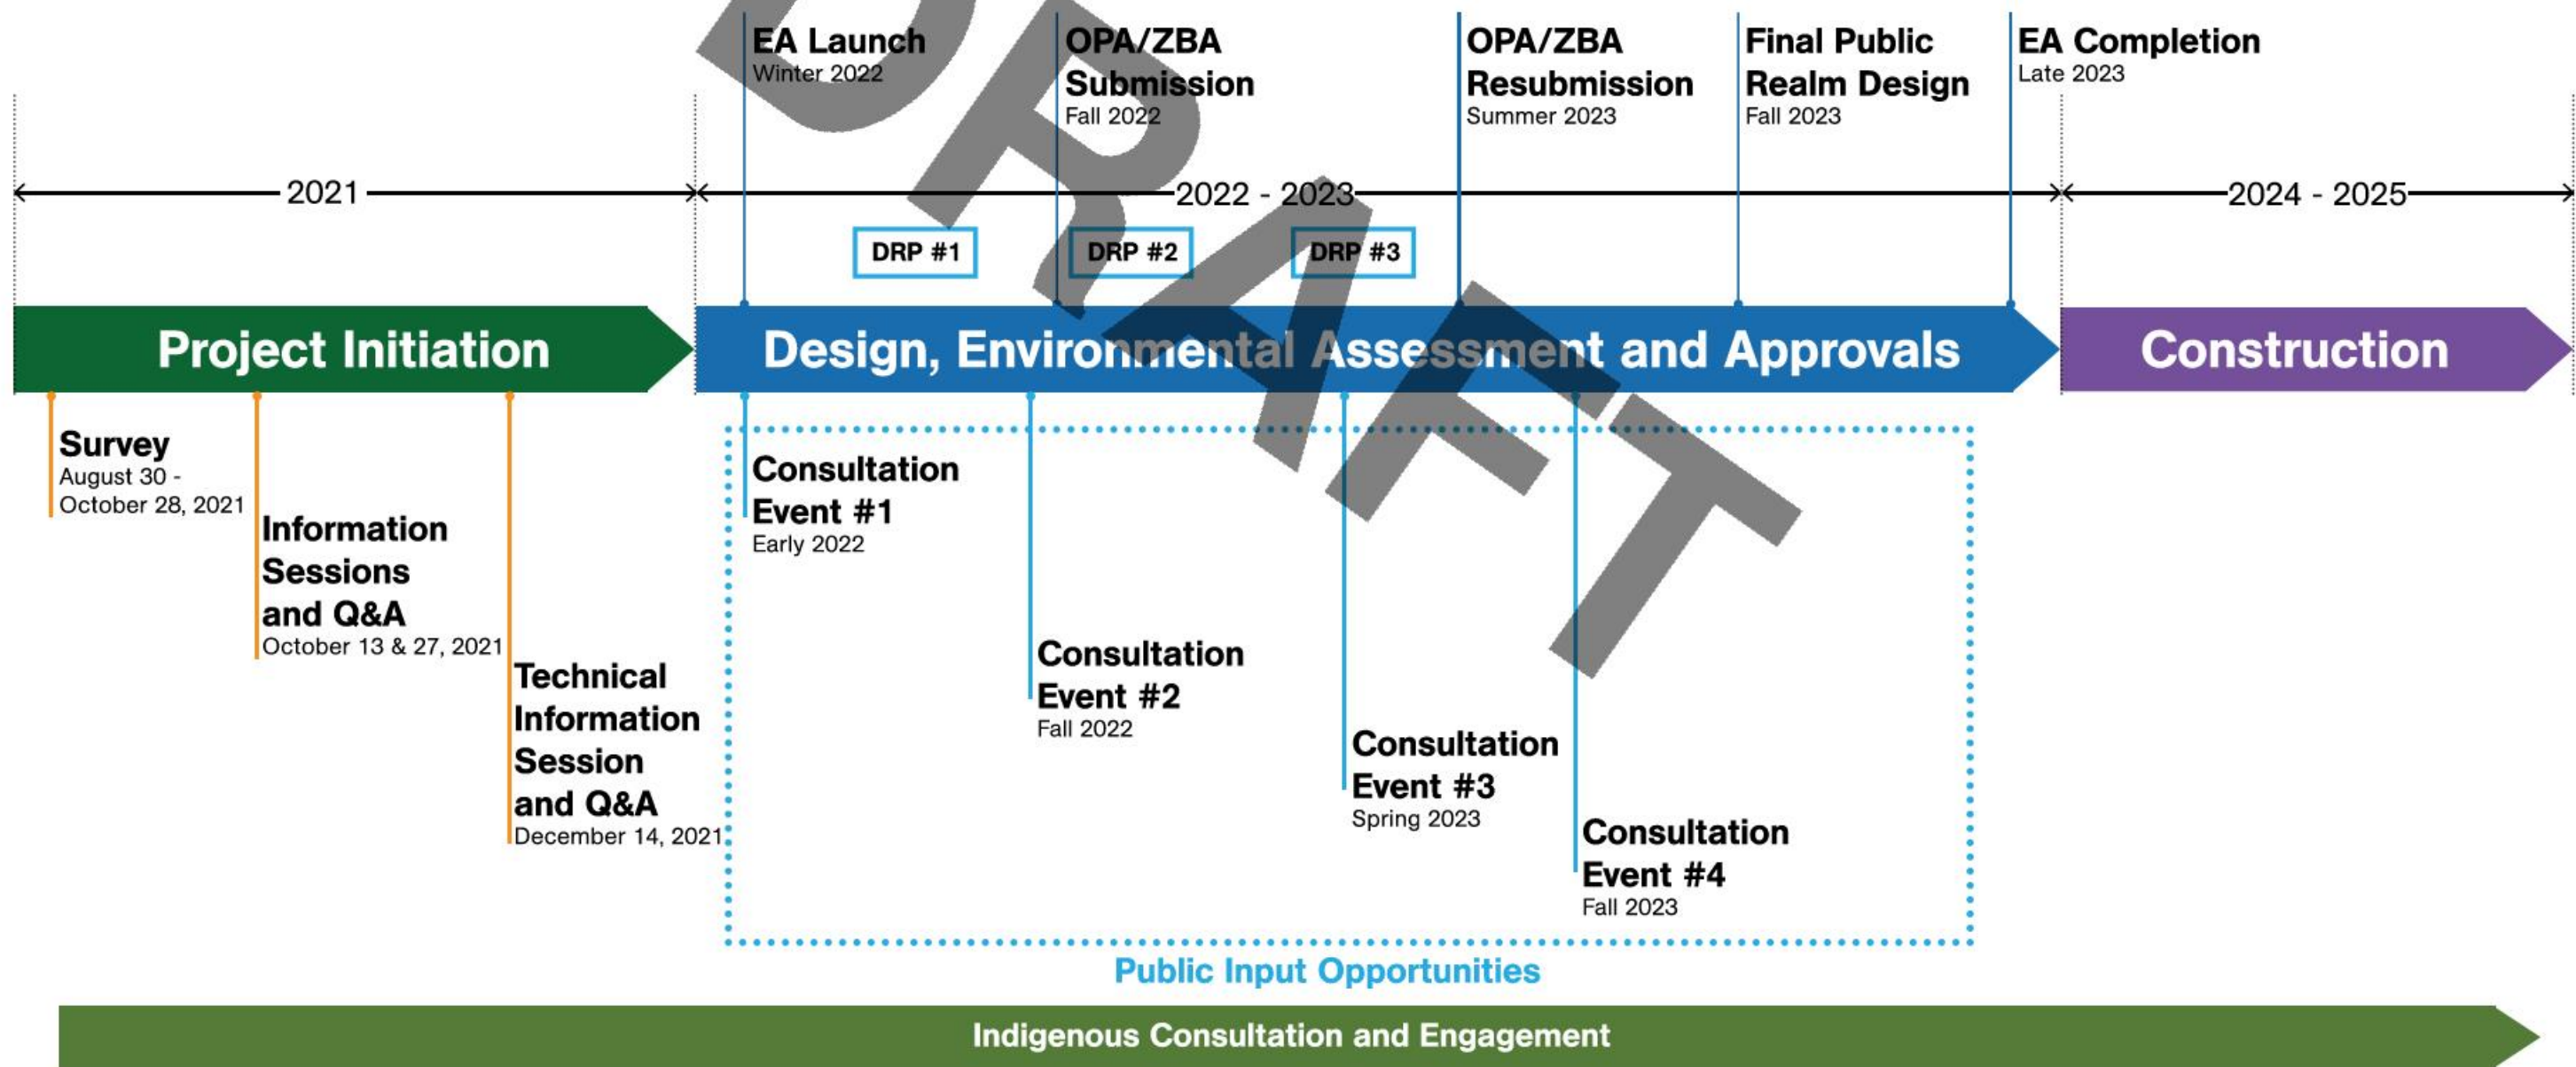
DRAFT

EA Launch
Winter 2022

OPA/ZBA Submission
Fall 2022

OPA/ZBA Resubmission
Summer 2023

Final Public Realm Design
Fall 2023

EA Completion
Late 2023

2021

2022 - 2023

2024 - 2025

DRP #1

DRP #2

DRP #3

Project Initiation

Design, Environmental Assessment and Approvals

Construction

Survey
August 30 - October 28, 2021

Information Sessions and Q&A
October 13 & 27, 2021

Technical Information Session and Q&A
December 14, 2021

Consultation Event #1
Early 2022

Consultation Event #2
Fall 2022

Consultation Event #3
Spring 2023

Consultation Event #4
Fall 2023

Public Input Opportunities

Indigenous Consultation and Engagement